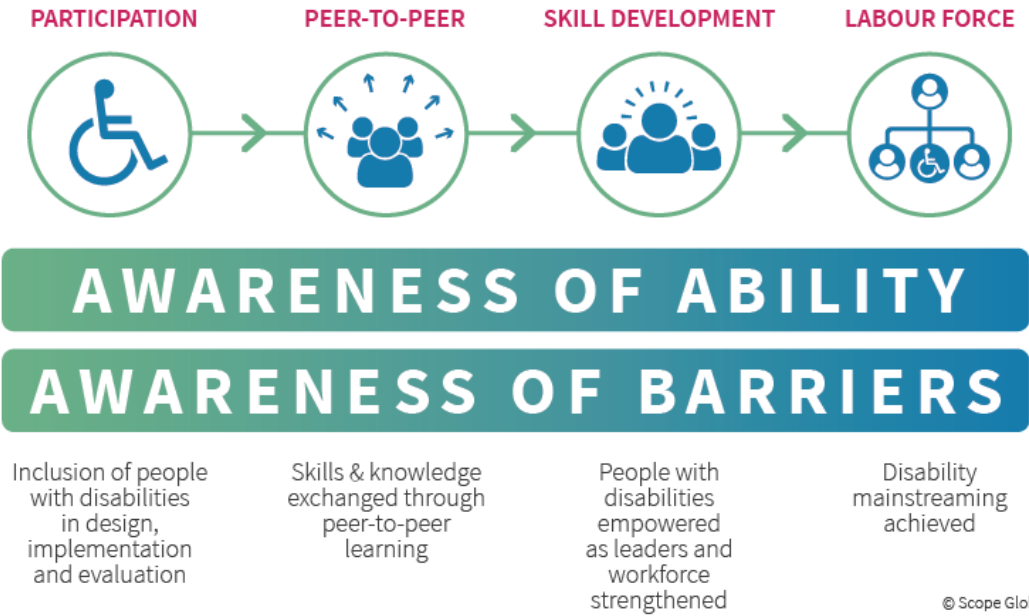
PARTICIPATION

PEER-TO-PEER

SKILL DEVELOPMENT

LABOUR FORCE

AWARENESS OF ABILITY

AWARENESS OF BARRIERS

Inclusion of people with disabilities in design, implementation and evaluation

Skills & knowledge exchanged through peer-to-peer learning

People with disabilities empowered as leaders and workforce strengthened

Disability mainstreaming achieved

© Scope Glo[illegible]